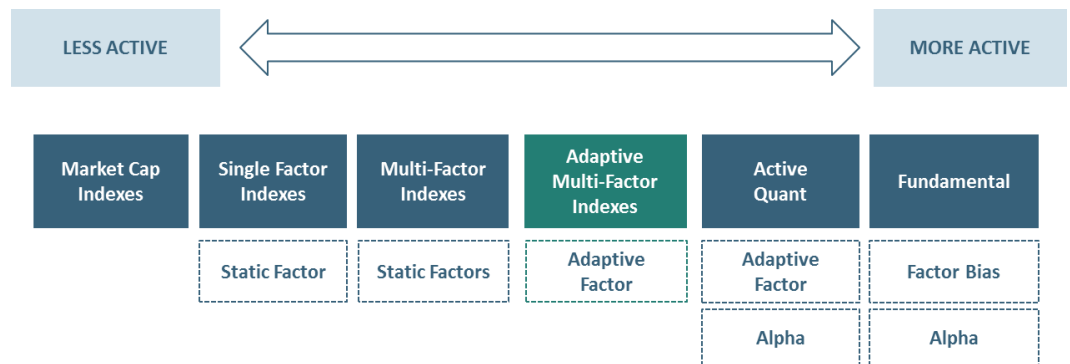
LESS ACTIVE

MORE ACTIVE

Market Cap Indexes

Single Factor Indexes

Static Factor

Multi-Factor Indexes

Static Factors

Adaptive Multi-Factor Indexes

Adaptive Factor

Active Quant

Adaptive Factor

Alpha

Fundamental

Factor Bias

Alpha